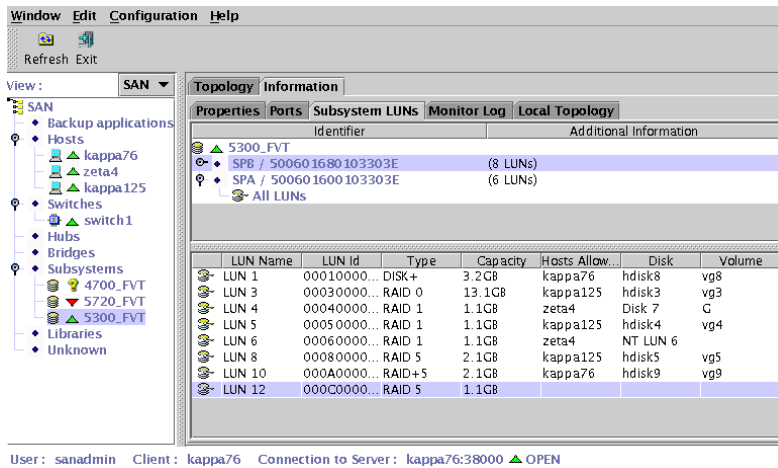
Window Edit Configuration Help

Refresh Exit

View: SAN

SAN
Backup applications
Hosts
kappa76
zeta4
kappa125
Switches
switch1
Hubs
Bridges
Subsystems
4700_FVT
5720_FVT
5300_FVT
Libraries
Unknown

Topology Information

Properties Ports Subsystem LUNs Monitor Log Local Topology

| Identifier | Additional Information |
|---|---|
| 5300_FVT | |
| SPB / 500601680103303E | (8 LUNs) |
| SPA / 500601600103303E | (6 LUNs) |
| All LUNs | |

| LUN Name | LUN Id | Type | Capacity | Hosts Allow... | Disk | Volume |
|---|---|---|---|---|---|---|
| LUN 1 | 00010000... | DISK+ | 3.2GB | kappa76 | hdisk8 | vg8 |
| LUN 3 | 00030000... | RAID 0 | 13.1GB | kappa125 | hdisk3 | vg3 |
| LUN 4 | 00040000... | RAID 1 | 1.1GB | zeta4 | Disk 7 | G |
| LUN 5 | 00050000... | RAID 1 | 1.1GB | kappa125 | hdisk4 | vg4 |
| LUN 6 | 00060000... | RAID 1 | 1.1GB | zeta4 | NT LUN 6 | |
| LUN 8 | 00080000... | RAID 5 | 2.1GB | kappa125 | hdisk5 | vg5 |
| LUN 10 | 000A0000... | RAID+5 | 2.1GB | kappa76 | hdisk9 | vg9 |
| LUN 12 | 000C0000... | RAID 5 | 1.1GB | | | |

User: sanadmin Client: kappa76 Connection to Server: kappa76:38000 OPEN